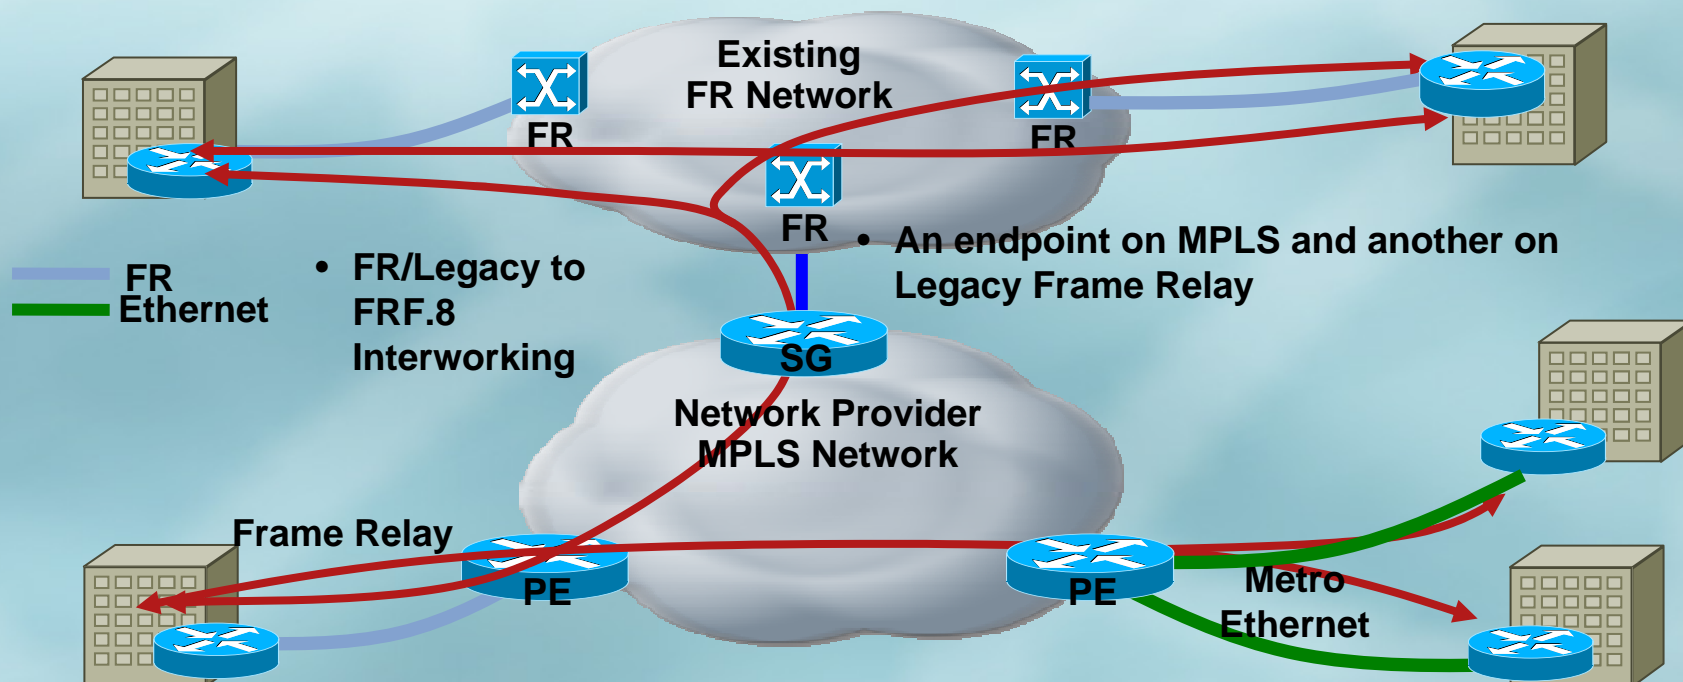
Existing FR Network

FR

FR

FR

FR
Ethernet

• FR/Legacy to FRF.8 Interworking

• An endpoint on MPLS and another on Legacy Frame Relay

SG

Network Provider MPLS Network

Frame Relay

PE

PE

Metro Ethernet